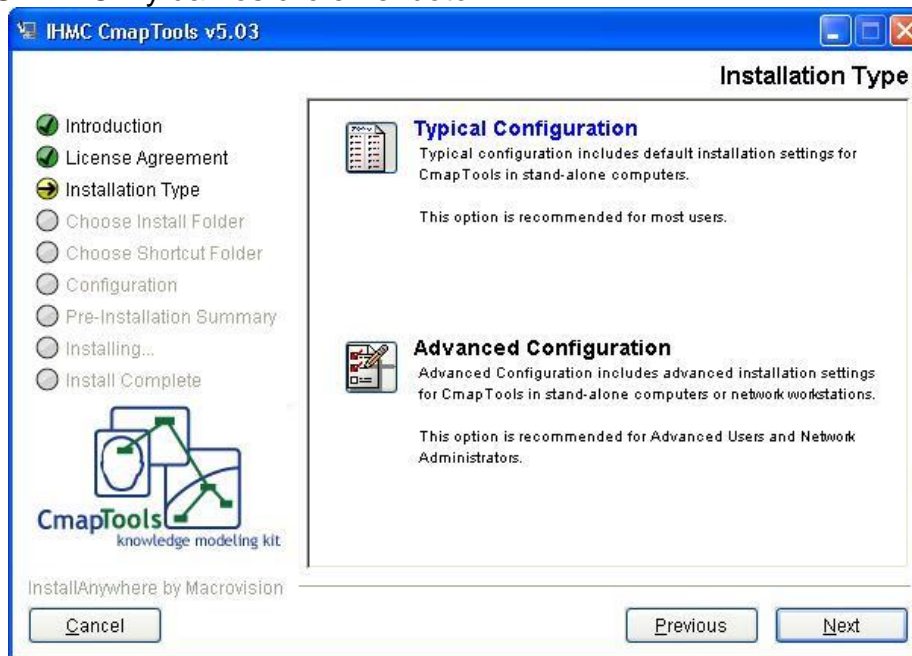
IHMC CmapTools v5.03

Installation Type

Introduction
License Agreement
Installation Type
Choose Install Folder
Choose Shortcut Folder
Configuration
Pre-Installation Summary
Installing...
Install Complete

CmapTools
knowledge modeling kit

Typical Configuration
Typical configuration includes default installation settings for CmapTools in stand-alone computers.

This option is recommended for most users.

Advanced Configuration
Advanced Configuration includes advanced installation settings for CmapTools in stand-alone computers or network workstations.

This option is recommended for Advanced Users and Network Administrators.

InstallAnywhere by Macrovision

Cancel

Previous

Next